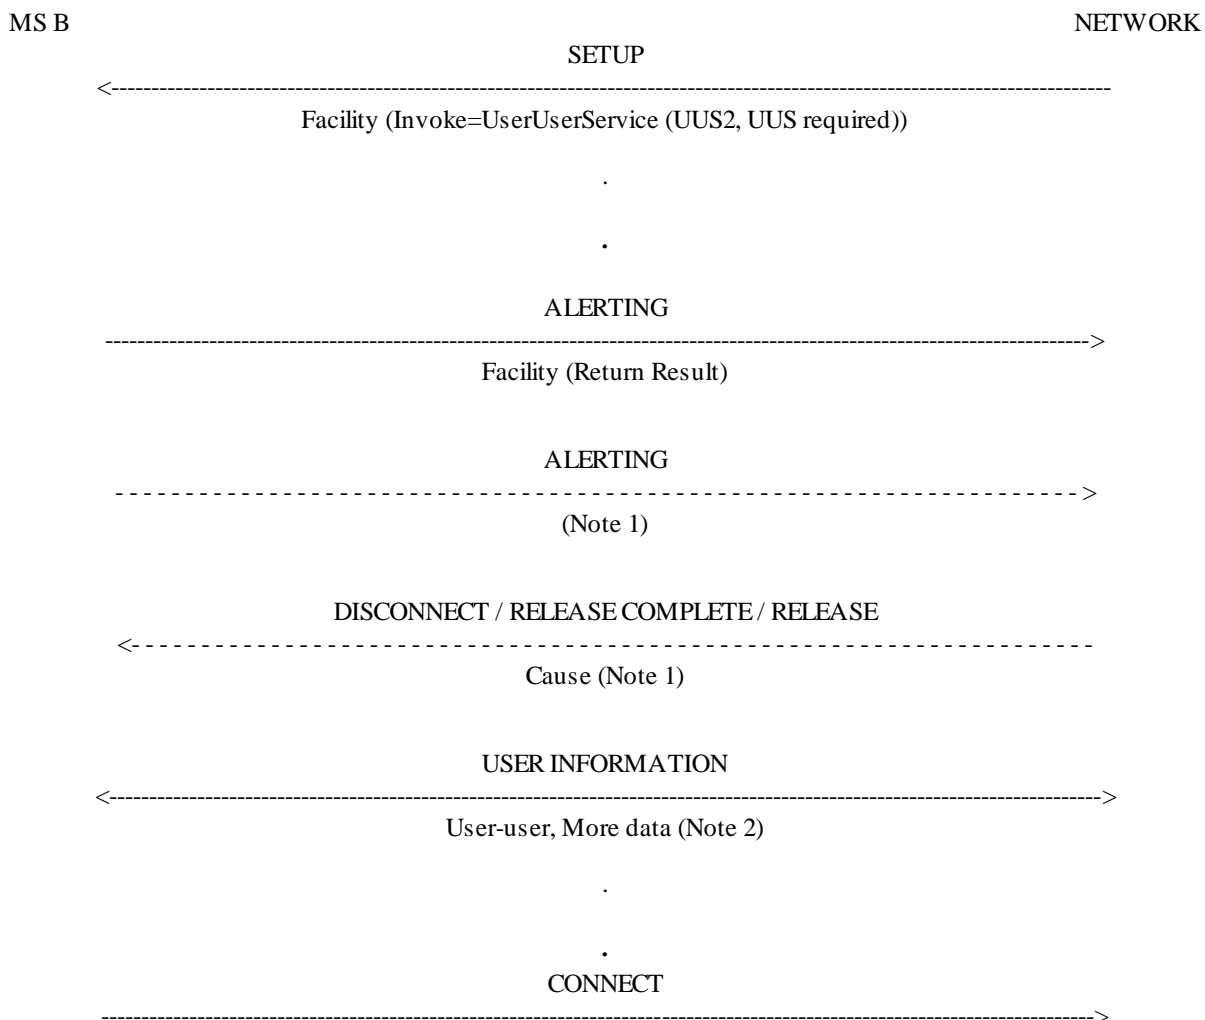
MS B

NETWORK

SETUP

<------------------------------------------------------------------------------------------------------------------------

Facility (Invoke=UserUserService (UUS2, UUS required))

.

.

ALERTING

------------------------------------------------------------------------------------------------------------------------>

Facility (Return Result)

ALERTING

- - - - - - - - - - - - - - - - - - - - - - - - - - - - - - - - - - - - - - - - - - - - - - - - - - - - - - - - - - - - - - - >

(Note 1)

DISCONNECT / RELEASE COMPLETE / RELEASE

<- - - - - - - - - - - - - - - - - - - - - - - - - - - - - - - - - - - - - - - - - - - - - - - - - - - - - - - - - - - - - - - -

Cause (Note 1)

USER INFORMATION

<------------------------------------------------------------------------------------------------------------------------>

User-user, More data (Note 2)

.

.

CONNECT

------------------------------------------------------------------------------------------------------------------------>